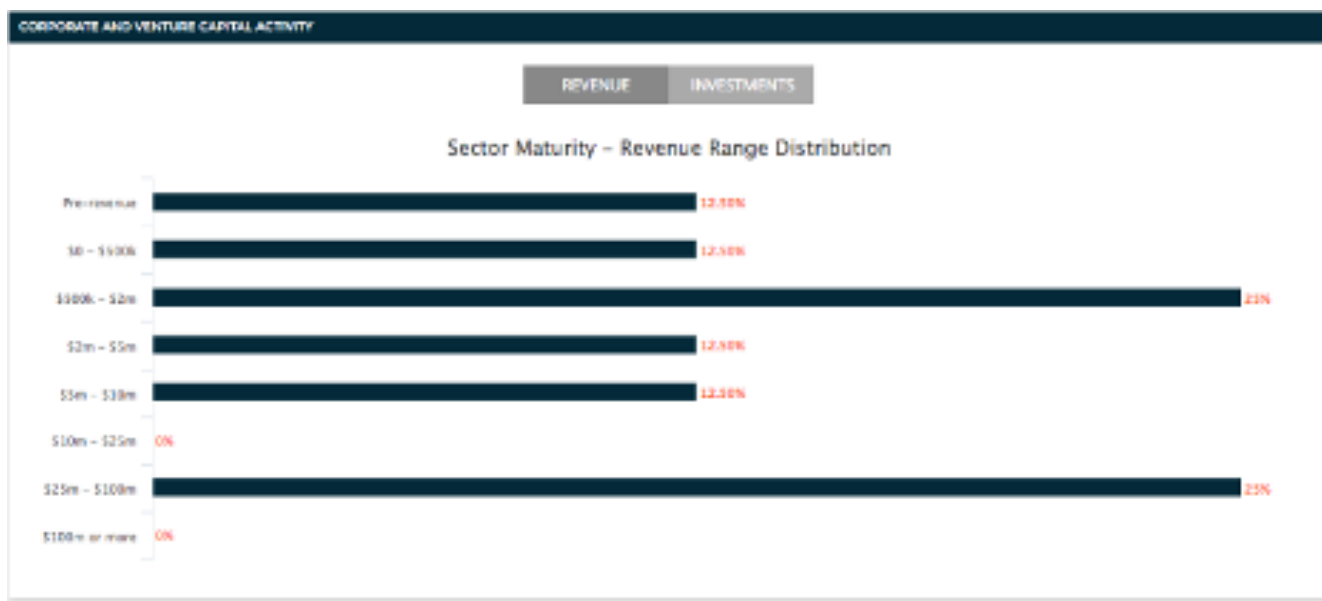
CORPORATE AND VENTURE CAPITAL ACTIVITY

REVENUE

INVESTMENTS

Sector Maturity – Revenue Range Distribution

| Range | Share |
|---|---|
| Pre-revenue | 12.50% |
| \$0 – \$500k | 12.50% |
| \$500k – \$2m | 25% |
| \$2m – \$5m | 12.50% |
| \$5m – \$10m | 12.50% |
| \$10m – \$25m | 0% |
| \$25m – \$100m | 25% |
| \$100m or more | 0% |